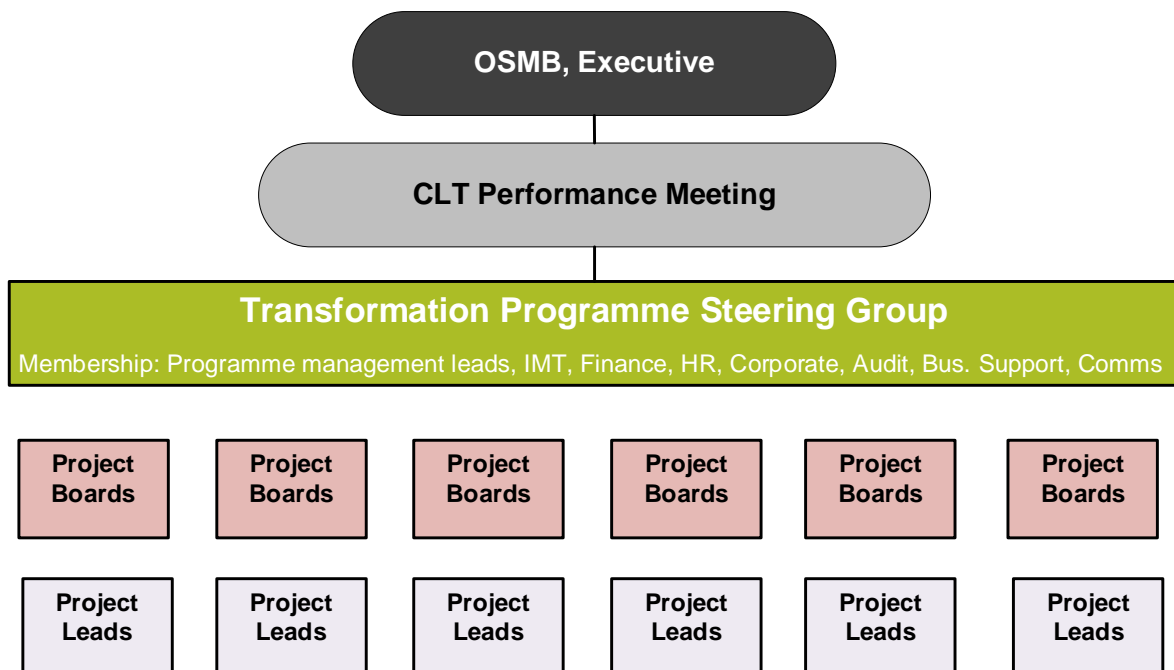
OSMB, Executive

CLT Performance Meeting

Transformation Programme Steering Group

Membership: Programme management leads, IMT, Finance, HR, Corporate, Audit, Bus. Support, Comms

Project Boards

Project Boards

Project Boards

Project Boards

Project Boards

Project Boards

Project Leads

Project Leads

Project Leads

Project Leads

Project Leads

Project Leads